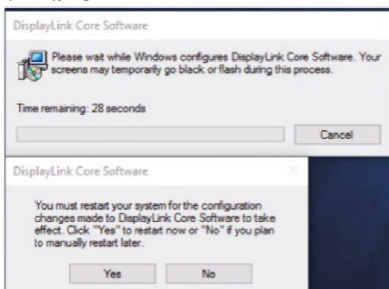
DisplayLink Core Software

Please wait while Windows configures DisplayLink Core Software. Your screens may temporarily go black or flash during this process.

Time remaining: 28 seconds

Cancel

DisplayLink Core Software

You must restart your system for the configuration changes made to DisplayLink Core Software to take effect. Click "Yes" to restart now or "No" if you plan to manually restart later.

Yes

No